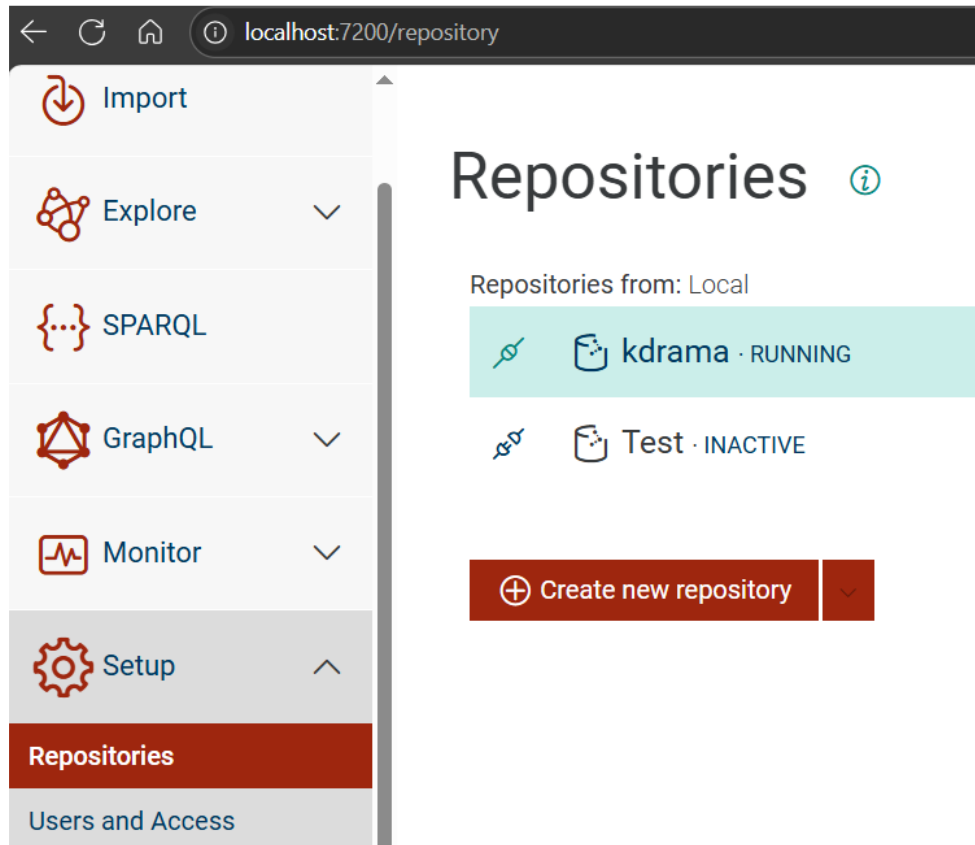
localhost:7200/repository

Import

Explore

{...} SPARQL

GraphQL

Monitor

Setup

Repositories

Users and Access

Repositories

Repositories from: Local

kdrama · RUNNING

Test · INACTIVE

Create new repository